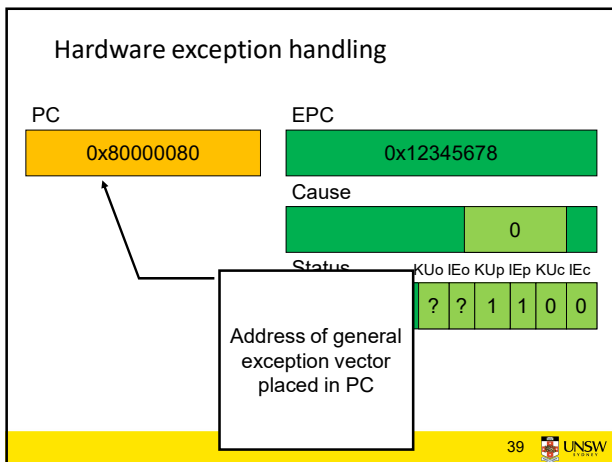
Hardware exception handling

PC

0x80000080

EPC

0x12345678

Cause

0

Status

KUo IEo KUp IEp KUc IEc

| ? | ? | 1 | 1 | 0 | 0 |
|---|---|---|---|---|---|

Address of general exception vector placed in PC

39

UNSW
SYDNEY